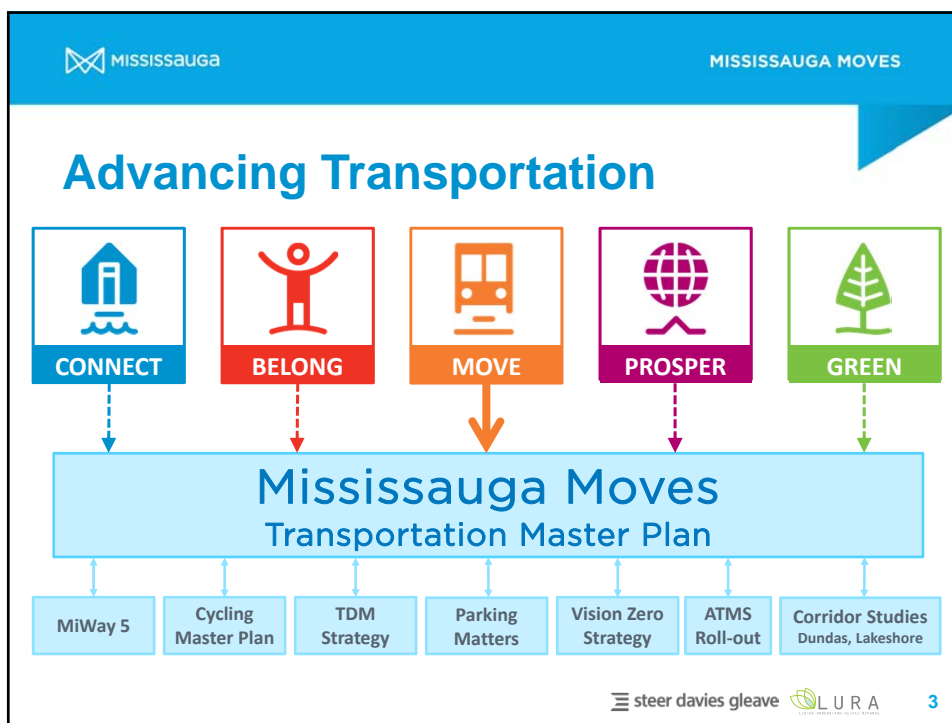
MISSISSAUGA

MISSISSAUGA MOVES

Advancing Transportation

CONNECT

BELONG

MOVE

PROSPER

GREEN

Mississauga Moves
Transportation Master Plan

MiWay 5

Cycling Master Plan

TDM Strategy

Parking Matters

Vision Zero Strategy

ATMS Roll-out

Corridor Studies
Dundas, Lakeshore

steer davies gleave

LURA

3